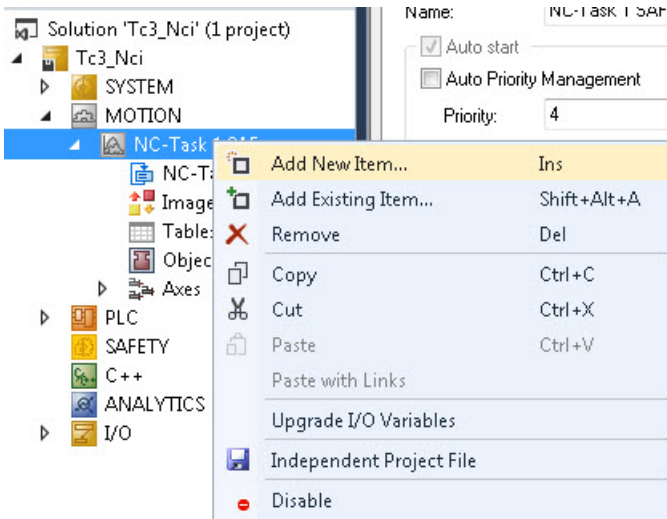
Solution 'Tc3_Nci' (1 project)
Tc3_Nci
SYSTEM
MOTION
NC-Task 1 SAF
NC-T
Image
Table
Objec
Axes
PLC
SAFETY
C++
ANALYTICS
I/O

Name: NC-Task 1 SAF
Auto start
Auto Priority Management
Priority: 4

| | |
|---|---|
| Add New Item... | Ins |
| Add Existing Item... | Shift+Alt+A |
| Remove | Del |
| Copy | Ctrl+C |
| Cut | Ctrl+X |
| Paste | Ctrl+V |
| Paste with Links | |
| Upgrade I/O Variables | |
| Independent Project File | |
| Disable | |